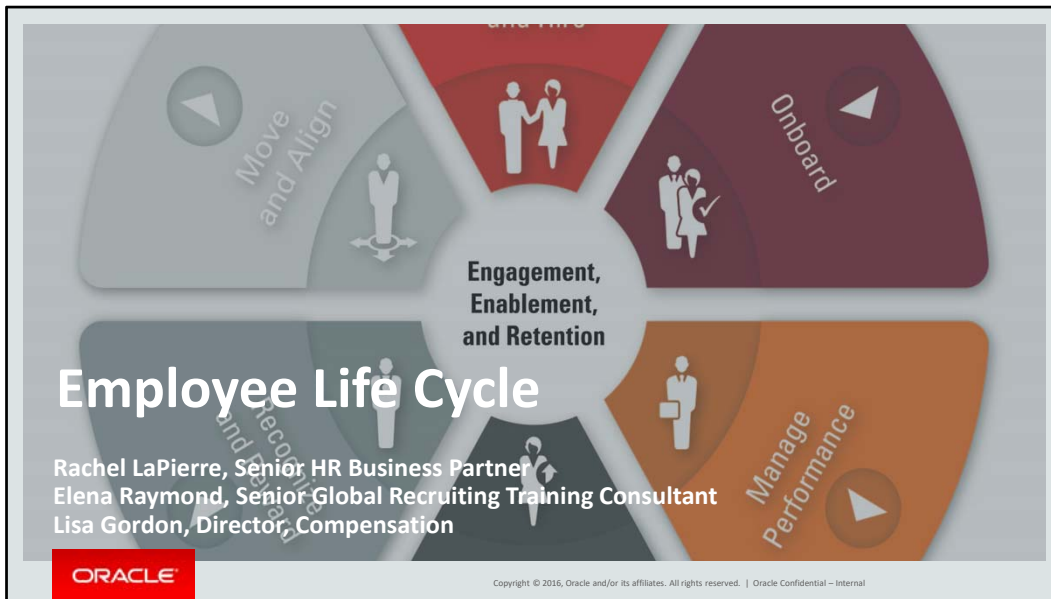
Move and Align

Onboard

Engagement, Enablement, and Retention

Manage Performance

Employee Life Cycle

Rachel LaPierre, Senior HR Business Partner
Elena Raymond, Senior Global Recruiting Training Consultant
Lisa Gordon, Director, Compensation

ORACLE

Copyright © 2016, Oracle and/or its affiliates. All rights reserved. | Oracle Confidential – Internal